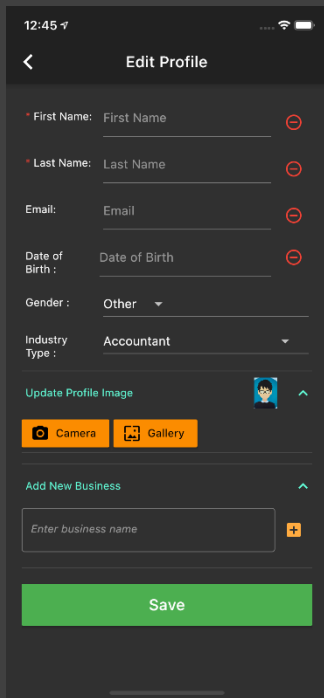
12:45

Edit Profile

* First Name: First Name

* Last Name: Last Name

Email: Email

Date of Birth : Date of Birth

Gender : Other

Industry Type : Accountant

Update Profile Image

Camera

Gallery

Add New Business

Enter business name

Save